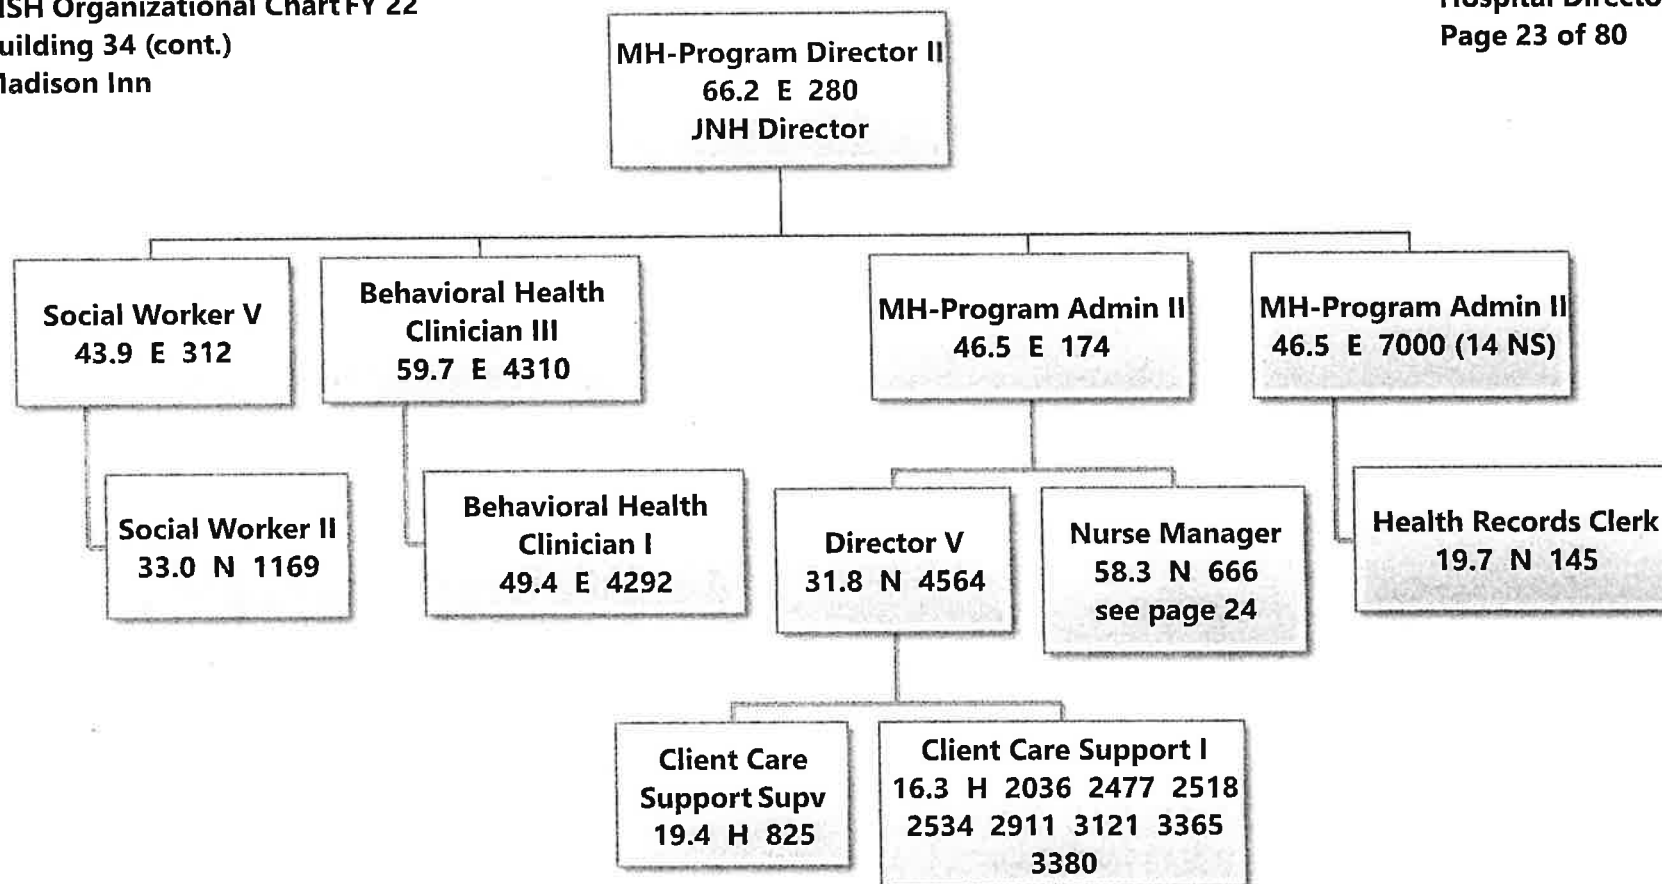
ISH Organizational Chart FY 22
uilding 34 (cont.)
Madison Inn

Hospital Directo
Page 23 of 80

MH-Program Director II
66.2 E 280
JNH Director

Social Worker V
43.9 E 312

Social Worker II
33.0 N 1169

Behavioral Health Clinician III
59.7 E 4310

Behavioral Health Clinician I
49.4 E 4292

MH-Program Admin II
46.5 E 174

Director V
31.8 N 4564

Client Care Support Supv
19.4 H 825

Client Care Support I
16.3 H 2036 2477 2518 2534 2911 3121 3365 3380

Nurse Manager
58.3 N 666
see page 24

MH-Program Admin II
46.5 E 7000 (14 NS)

Health Records Clerk
19.7 N 145